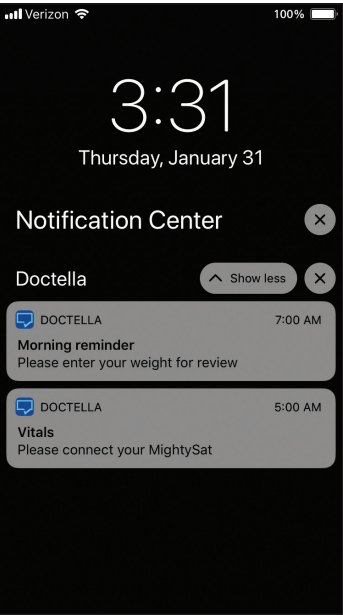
Verizon
100%

3:31
Thursday, January 31

Notification Center

Doctella
Show less

DOCTELLA
7:00 AM
Morning reminder
Please enter your weight for review

DOCTELLA
5:00 AM
Vitals
Please connect your MightySat